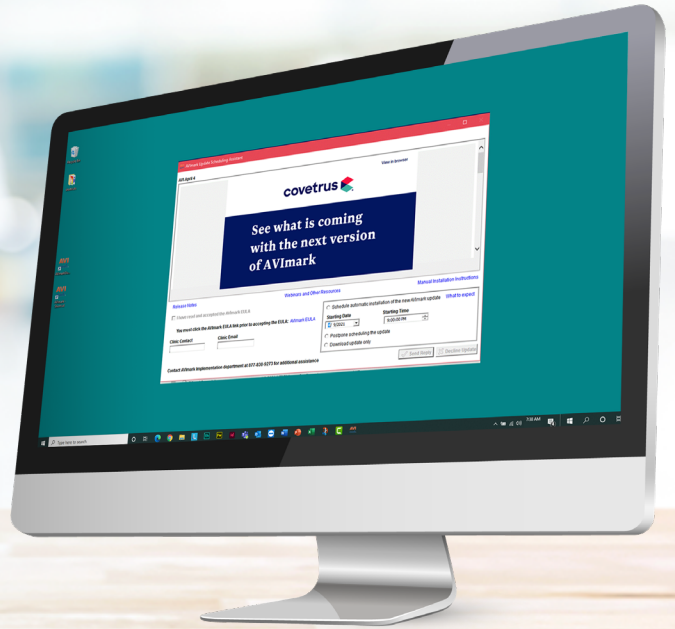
AVImark Update Scheduling Assistant

View in browser

AVI April 4

covetrus

See what is coming with the next version of AVImark

Release Notes

Webinars and Other Resources

Manual Installation Instructions

I have read and accepted the AVImark EULA

You must click the AVImark EULA link prior to accepting the EULA: AVImark EULA

Clinic Contact

Clinic Email

Schedule automatic installation of the new AVImark update

What to expect

Starting Date

Starting Time

9:00:00 PM

Postpone scheduling the update

Download update only

Send Reply

Decline Update

Contact AVImark Implementation department at 877-838-9273 for additional assistance

Type here to search